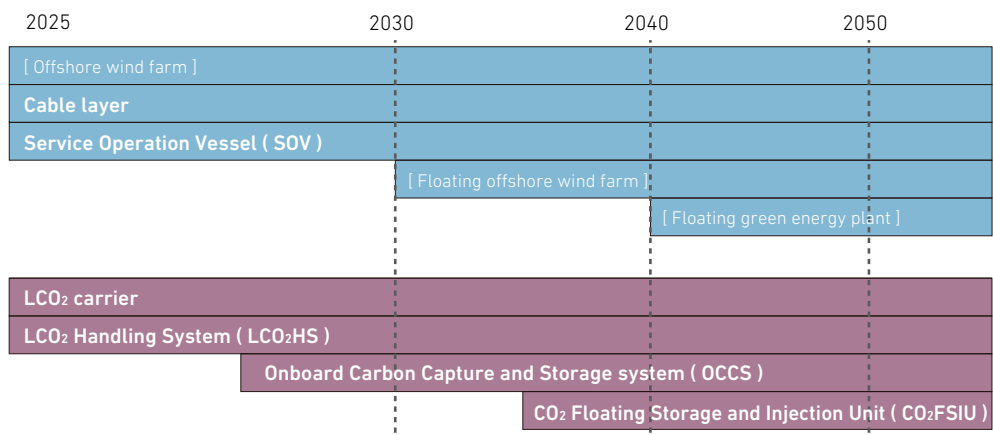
2025 2030 2040 2050

[ Offshore wind farm ]

Cable layer

Service Operation Vessel ( SOV )

[ Floating offshore wind farm ]

[ Floating green energy plant ]

$LCO_2$ carrier

$LCO_2$ Handling System ( $LCO_2HS$ )

Onboard Carbon Capture and Storage system ( OCCS )

$CO_2$ Floating Storage and Injection Unit ( $CO_2FSIU$ )